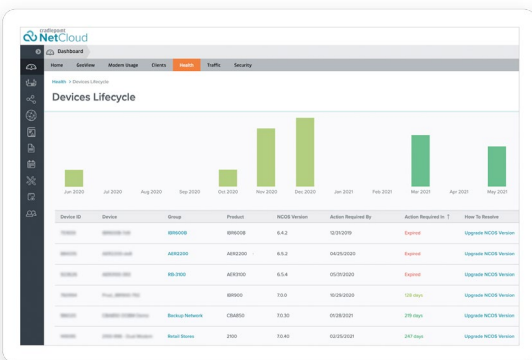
cradlepoint NetCloud

Dashboard

Home | Eastview | Modem Usage | Clients | Health | Traffic | Security

Health > Devices Lifecycle

Devices Lifecycle

Jun 2020 | Jul 2020 | Aug 2020 | Sep 2020 | Oct 2020 | Nov 2020 | Dec 2020 | Jan 2021 | Feb 2021 | Mar 2021 | Apr 2021 | May 2021

| Device ID | Device | Group | Product | NCOS Version | Action Required By | Action Required In | How To Resolve |
|---|---|---|---|---|---|---|---|
| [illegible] | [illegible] | IBR600B | IBR600B | 6.4.2 | 12/01/2019 | Expired | Upgrade NCOS Version |
| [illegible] | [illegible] | AER2200 | AER2200 | 6.5.2 | 04/25/2020 | Expired | Upgrade NCOS Version |
| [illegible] | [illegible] | RB-3100 | AER3100 | 6.5.4 | 05/31/2020 | Expired | Upgrade NCOS Version |
| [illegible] | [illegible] | | IBR900 | 7.0.0 | 10/29/2020 | 128 days | Upgrade NCOS Version |
| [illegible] | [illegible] | Backup Network | CBA850 | 7.0.30 | 01/28/2021 | 219 days | Upgrade NCOS Version |
| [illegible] | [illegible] | Retail Stores | 2100 | 7.0.40 | 02/25/2021 | 247 days | Upgrade NCOS Version |